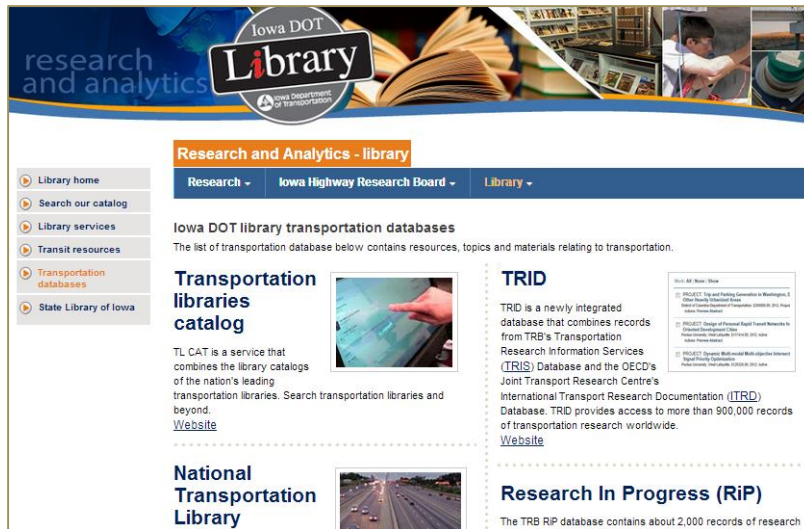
research and analytics

Iowa DOT

Library

Iowa Department of Transportation

Research and Analytics - library

Research ▾ | Iowa Highway Research Board ▾ | Library ▾

Library home
Search our catalog
Library services
Transit resources
Transportation databases
State Library of Iowa

Iowa DOT library transportation databases

The list of transportation database below contains resources, topics and materials relating to transportation.

Transportation libraries catalog

TL CAT is a service that combines the library catalogs of the nation's leading transportation libraries. Search transportation libraries and beyond.
Website

TRID

TRID is a newly integrated database that combines records from TRB's Transportation Research Information Services (TRIS) Database and the OECD's Joint Transport Research Centre's International Transport Research Documentation (ITRD) Database. TRID provides access to more than 900,000 records of transportation research worldwide.
Website

National Transportation Library

Research In Progress (RiP)

The TRB RiP database contains about 2,000 records of research